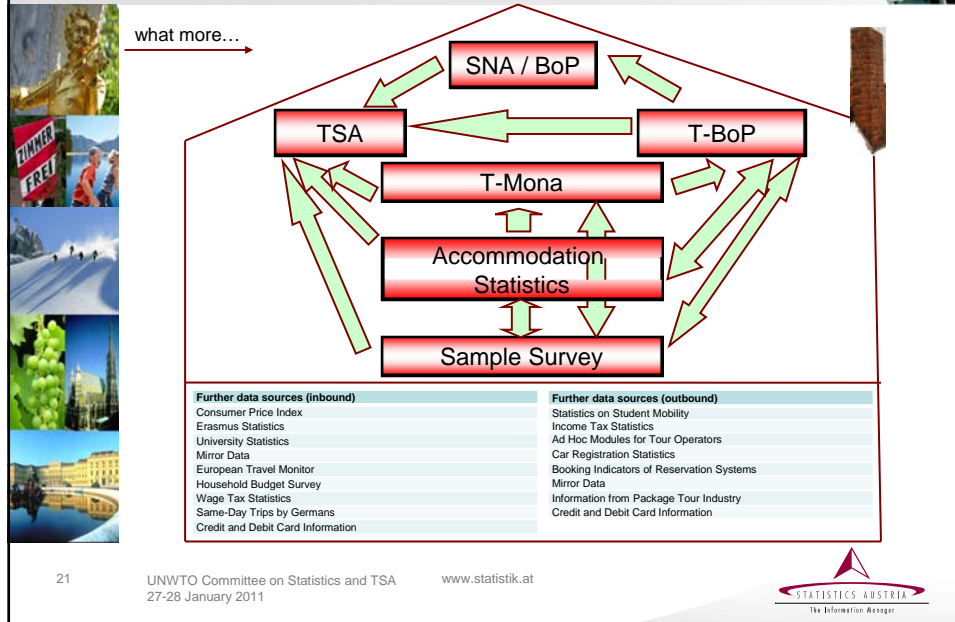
ZIMMER FREI

what more…

SNA / BoP

TSA

T-BoP

T-Mona

Accommodation Statistics

Sample Survey

| Further data sources (inbound) |
|---|
| Consumer Price Index |
| Erasmus Statistics |
| University Statistics |
| Mirror Data |
| European Travel Monitor |
| Household Budget Survey |
| Wage Tax Statistics |
| Same-Day Trips by Germans |
| Credit and Debit Card Information |

| Further data sources (outbound) |
|---|
| Statistics on Student Mobility |
| Income Tax Statistics |
| Ad Hoc Modules for Tour Operators |
| Car Registration Statistics |
| Booking Indicators of Reservation Systems |
| Mirror Data |
| Information from Package Tour Industry |
| Credit and Debit Card Information |

21

UNWTO Committee on Statistics and TSA
27-28 January 2011

www.statistik.at

STATISTICS AUSTRIA
The Information Manager